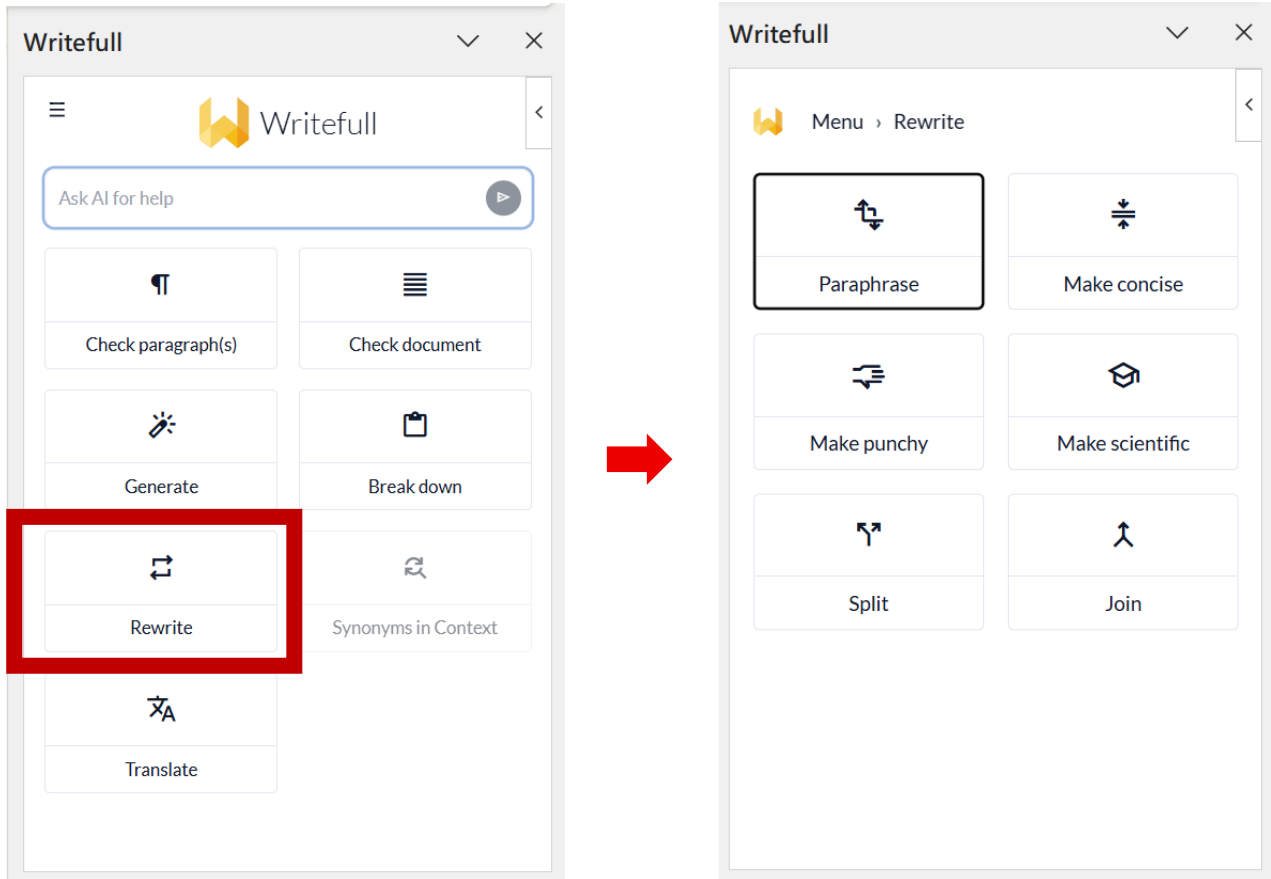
Writefull

Writefull

Ask AI for help

Check paragraph(s)

Check document

Generate

Break down

Rewrite

Synonyms in Context

Translate

Writefull

Menu › Rewrite

Paraphrase

Make concise

Make punchy

Make scientific

Split

Join